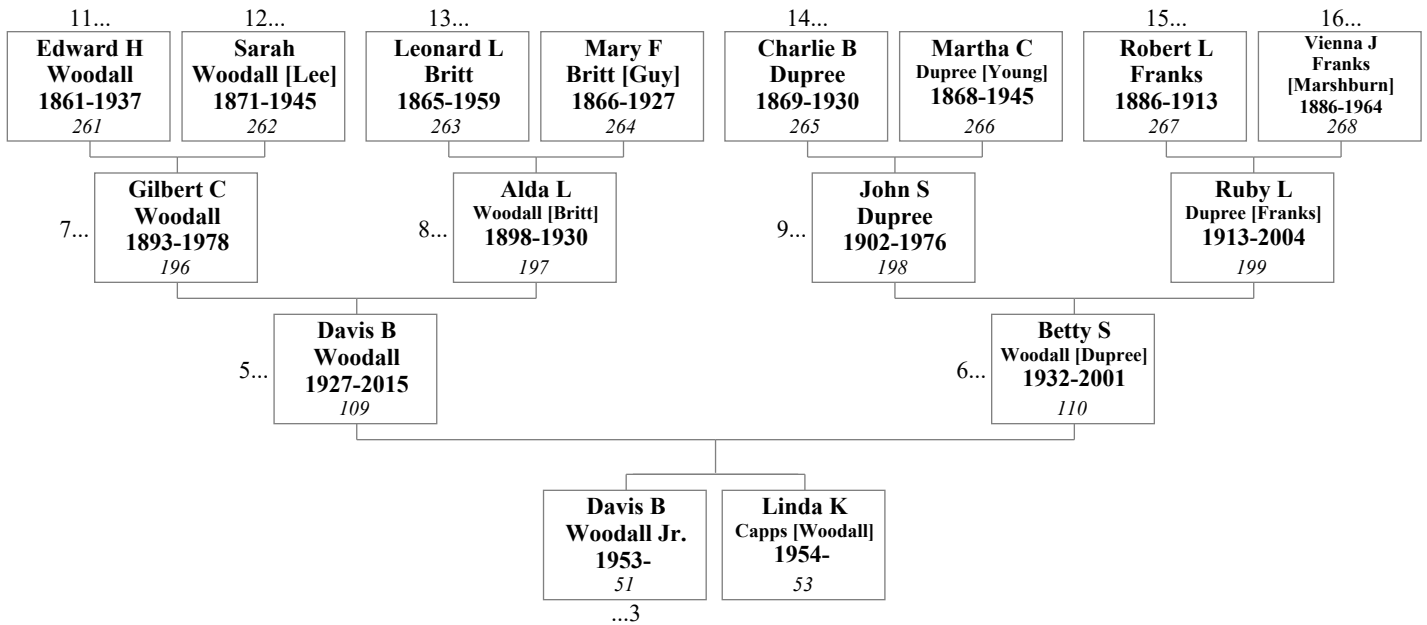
11...
**Edward H Woodall 1861-1937**
*261*

12...
**Sarah Woodall [Lee] 1871-1945**
*262*

13...
**Leonard L Britt 1865-1959**
*263*

**Mary F Britt [Guy] 1866-1927**
*264*

14...
**Charlie B Dupree 1869-1930**
*265*

**Martha C Dupree [Young] 1868-1945**
*266*

15...
**Robert L Franks 1886-1913**
*267*

16...
**Vienna J Franks [Marshburn] 1886-1964**
*268*

7...
**Gilbert C Woodall 1893-1978**
*196*

8...
**Alda L Woodall [Britt] 1898-1930**
*197*

9...
**John S Dupree 1902-1976**
*198*

**Ruby L Dupree [Franks] 1913-2004**
*199*

5...
**Davis B Woodall 1927-2015**
*109*

6...
**Betty S Woodall [Dupree] 1932-2001**
*110*

**Davis B Woodall Jr. 1953-**
*51*

**Linda K Capps [Woodall] 1954-**
*53*

...3